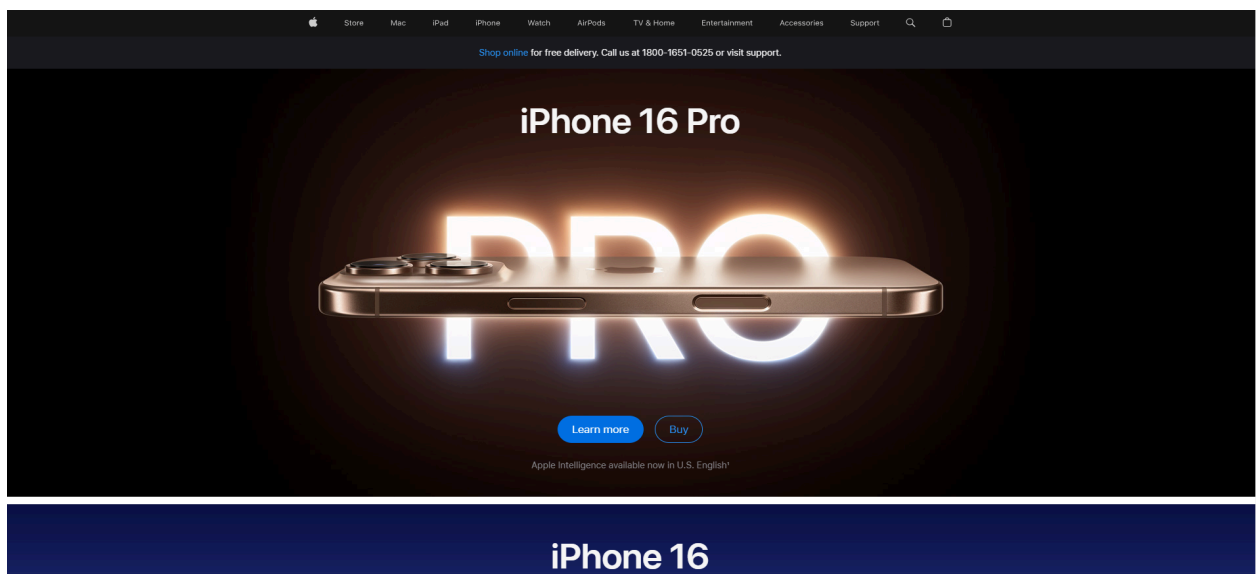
Store Mac iPad iPhone Watch AirPods TV & Home Entertainment Accessories Support

Shop online for free delivery. Call us at 1800-1651-0525 or visit support.

iPhone 16 Pro

PRO

Learn more Buy

Apple Intelligence available now in U.S. English¹

iPhone 16